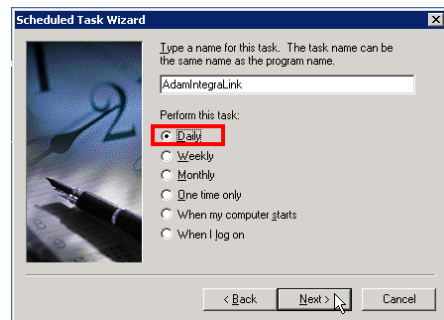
Scheduled Task Wizard

Type a name for this task. The task name can be the same name as the program name.

AdamIntegraLink

Perform this task:

Daily

Weekly

Monthly

One time only

When my computer starts

When I log on

< Back

Next >

Cancel